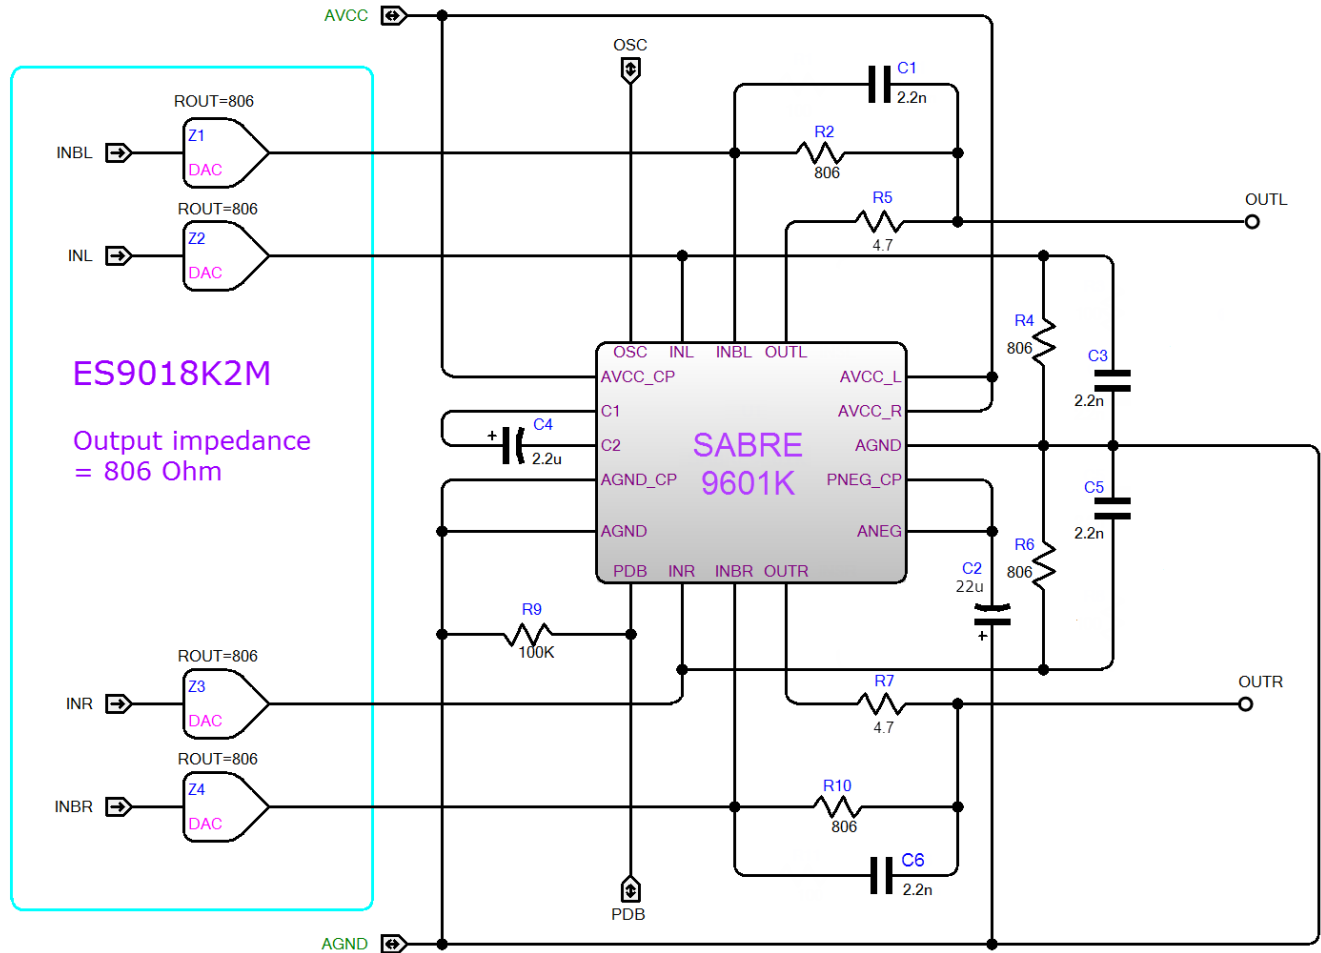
AVCC

OSC

C1
2.2n

ROUT=806
INBL
Z1
DAC

R2
806

R5
4.7

OUTL

ROUT=806
INL
Z2
DAC

ES9018K2M

Output impedance
= 806 Ohm

R4
806

C3
2.2n

OSC INL INBL OUTL
AVCC_CP
C1
C2
AGND_CP
AGND
PDB INR INBR OUTR
AVCC_L
AVCC_R
AGND
PNEG_CP
ANEG

SABRE
9601K

C4
+
2.2u

C5
2.2n

R6
806

C2
22u
+

R9
100K

ROUT=806
INR
Z3
DAC

R7
4.7

OUTR

ROUT=806
INBR
Z4
DAC

R10
806

C6
2.2n

PDB

AGND